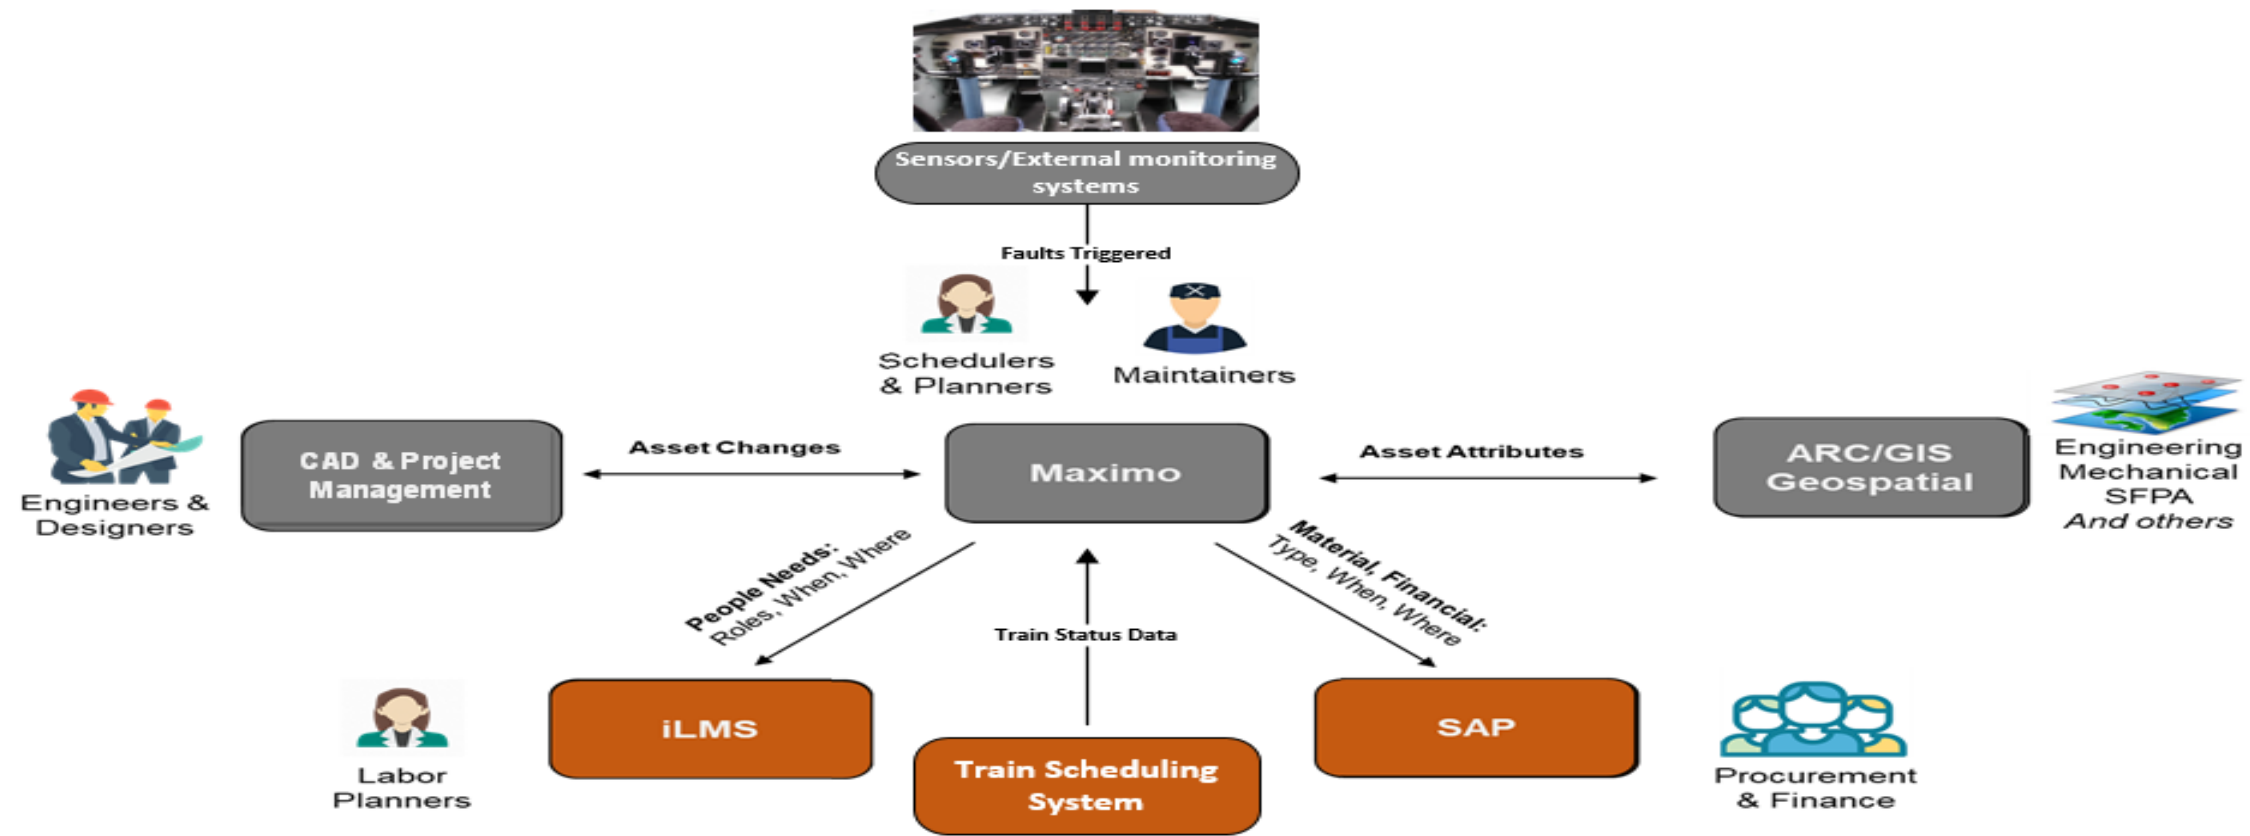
Sensors/External monitoring systems

Faults Triggered

Schedulers & Planners

Maintainers

Engineers & Designers

CAD & Project Management

Asset Changes

Maximo

Asset Attributes

ARC/GIS Geospatial

Engineering
Mechanical
SFPA
And others

People Needs:
Roles, When, Where

Train Status Data

Material, Financial:
Type, When, Where

Labor Planners

iLMS

Train Scheduling System

SAP

Procurement & Finance